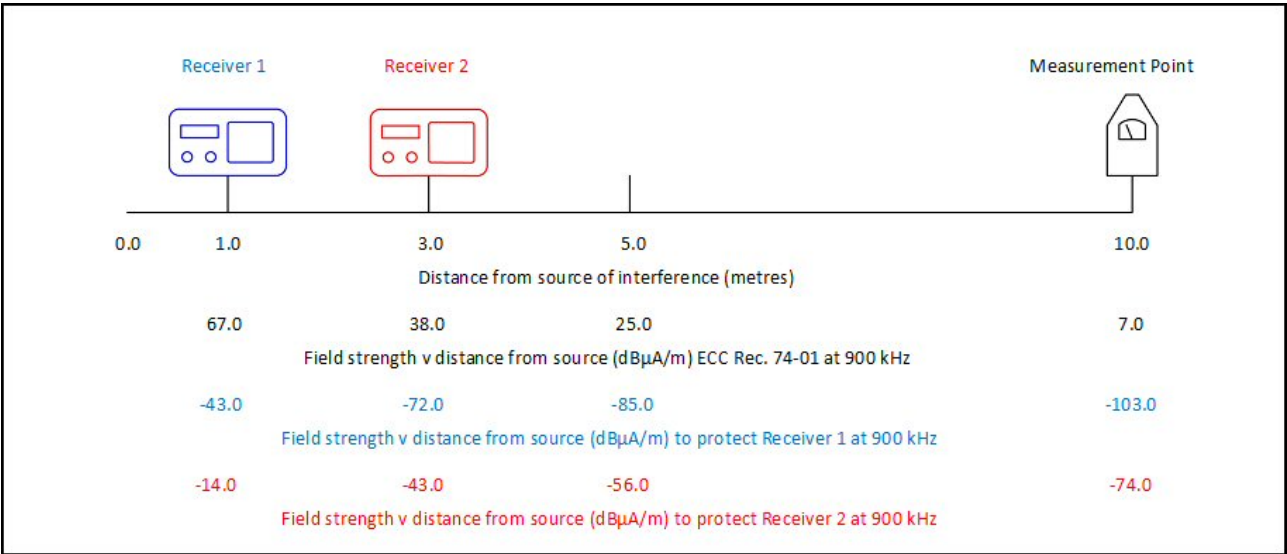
Receiver 1

Receiver 2

Measurement Point

0.0 1.0 3.0 5.0 10.0

Distance from source of interference (metres)

67.0 38.0 25.0 7.0

Field strength v distance from source (dBμA/m) ECC Rec. 74-01 at 900 kHz

-43.0 -72.0 -85.0 -103.0

Field strength v distance from source (dBμA/m) to protect Receiver 1 at 900 kHz

-14.0 -43.0 -56.0 -74.0

Field strength v distance from source (dBμA/m) to protect Receiver 2 at 900 kHz